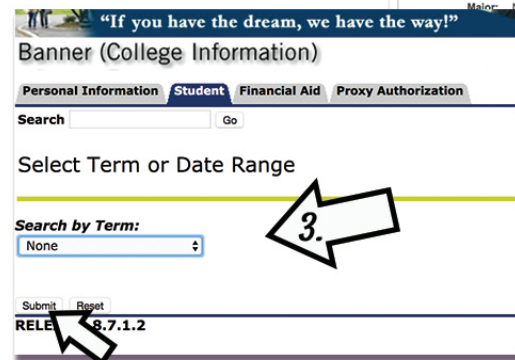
"If you have the dream, we have the way!"

Major: M

Banner (College Information)

Personal Information | Student | Financial Aid | Proxy Authorization

Search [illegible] Go

Select Term or Date Range

3.

Search by Term:

None

Submit Reset

RELE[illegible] 8.7.1.2